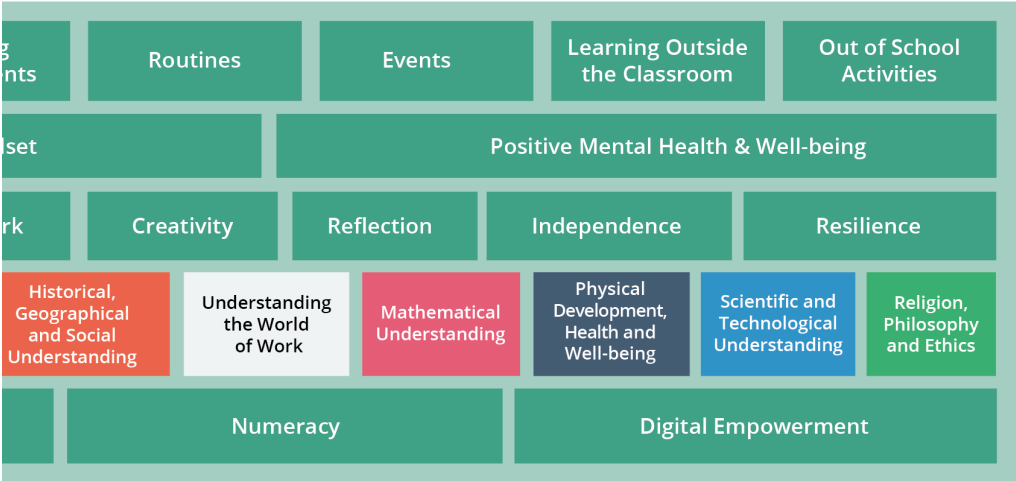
g
ents

Routines

Events

Learning Outside the Classroom

Out of School Activities

lset

Positive Mental Health & Well-being

rk

Creativity

Reflection

Independence

Resilience

Historical, Geographical and Social Understanding

Understanding the World of Work

Mathematical Understanding

Physical Development, Health and Well-being

Scientific and Technological Understanding

Religion, Philosophy and Ethics

Numeracy

Digital Empowerment